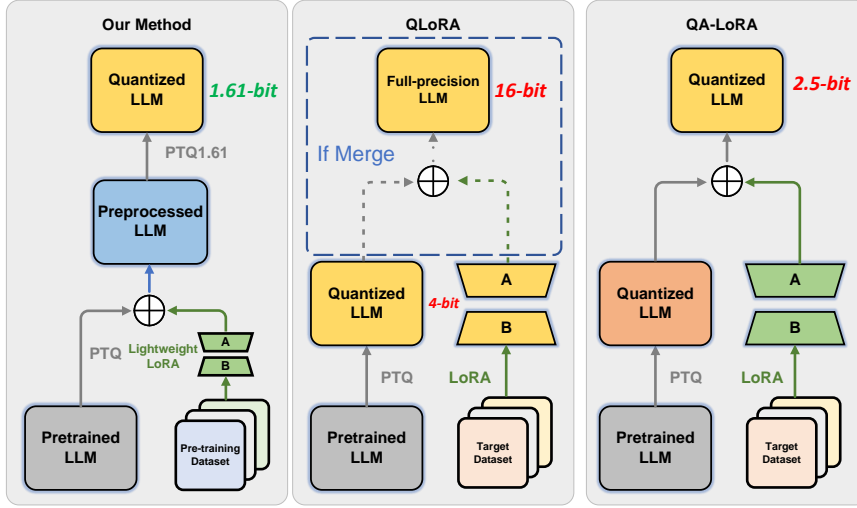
Our Method

Quantized LLM

1.61-bit

PTQ1.61

Preprocessed LLM

PTQ

Lightweight LoRA

A

B

Pretrained LLM

Pre-training Dataset

QLoRA

Full-precision LLM

16-bit

If Merge

Quantized LLM

4-bit

A

B

PTQ

LoRA

Pretrained LLM

Target Dataset

QA-LoRA

Quantized LLM

2.5-bit

Quantized LLM

A

B

PTQ

LoRA

Pretrained LLM

Target Dataset